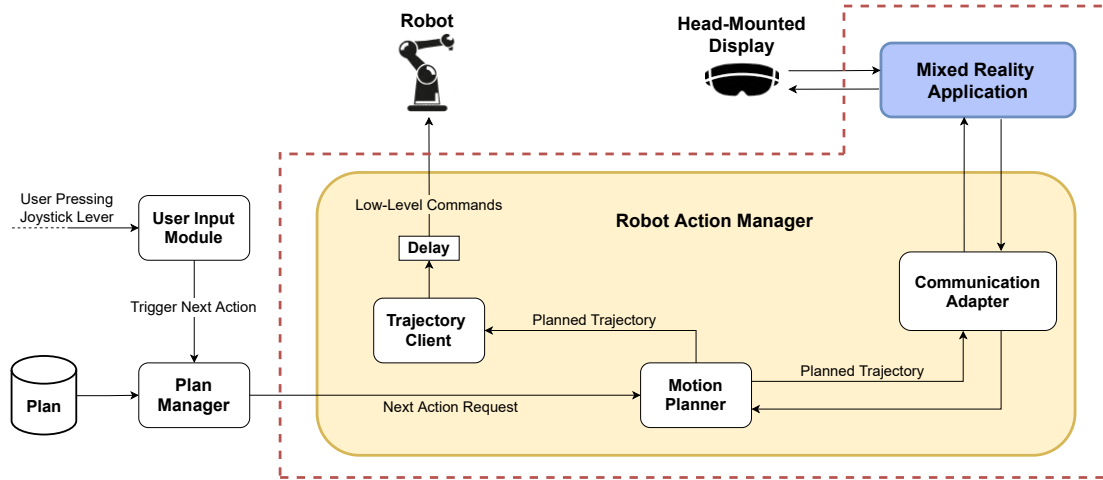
Robot

Head-Mounted Display

Mixed Reality Application

User Pressing Joystick Lever

User Input Module

Low-Level Commands

Robot Action Manager

Delay

Communication Adapter

Trigger Next Action

Trajectory Client

Planned Trajectory

Planned Trajectory

Plan

Plan Manager

Next Action Request

Motion Planner